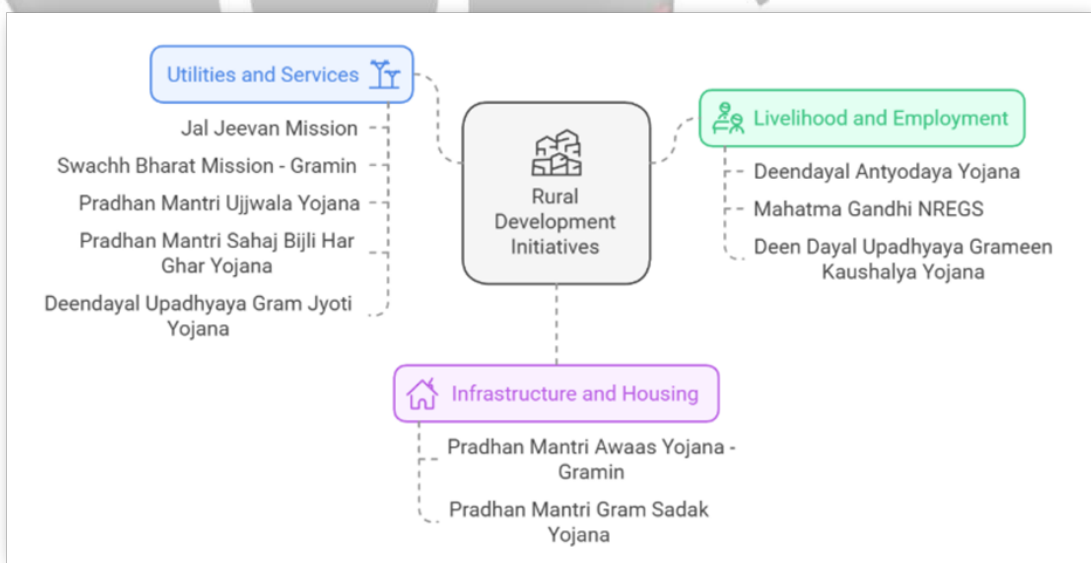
Rural Development Initiatives

Utilities and Services

Jal Jeevan Mission

Swachh Bharat Mission - Gramin

Pradhan Mantri Ujjwala Yojana

Pradhan Mantri Sahaj Bijli Har Ghar Yojana

Deendayal Upadhyaya Gram Jyoti Yojana

Livelihood and Employment

Deendayal Antyodaya Yojana

Mahatma Gandhi NREGS

Deen Dayal Upadhyaya Grameen Kaushalya Yojana

Infrastructure and Housing

Pradhan Mantri Awaas Yojana - Gramin

Pradhan Mantri Gram Sadak Yojana